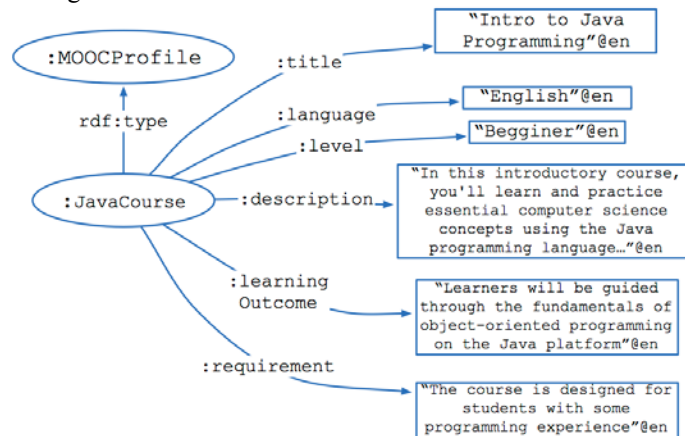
:MOOCProfile

rdf:type

:JavaCourse

:title

"Intro to Java Programming"@en

:language

"English"@en

:level

"Begginer"@en

:description

"In this introductory course, you'll learn and practice essential computer science concepts using the Java programming language…"@en

:learning Outcome

"Learners will be guided through the fundamentals of object-oriented programming on the Java platform"@en

:requirement

"The course is designed for students with some programming experience"@en